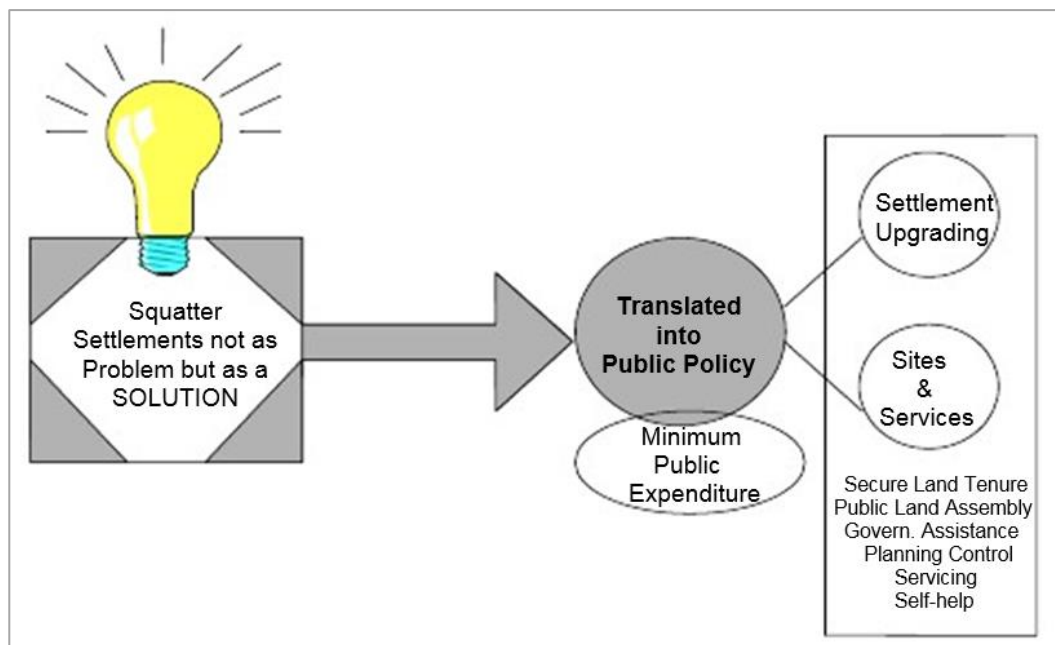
Squatter Settlements not as Problem but as a SOLUTION

Translated into Public Policy

Minimum Public Expenditure

Settlement Upgrading

Sites & Services

Secure Land Tenure
Public Land Assembly
Govern. Assistance
Planning Control
Servicing
Self-help